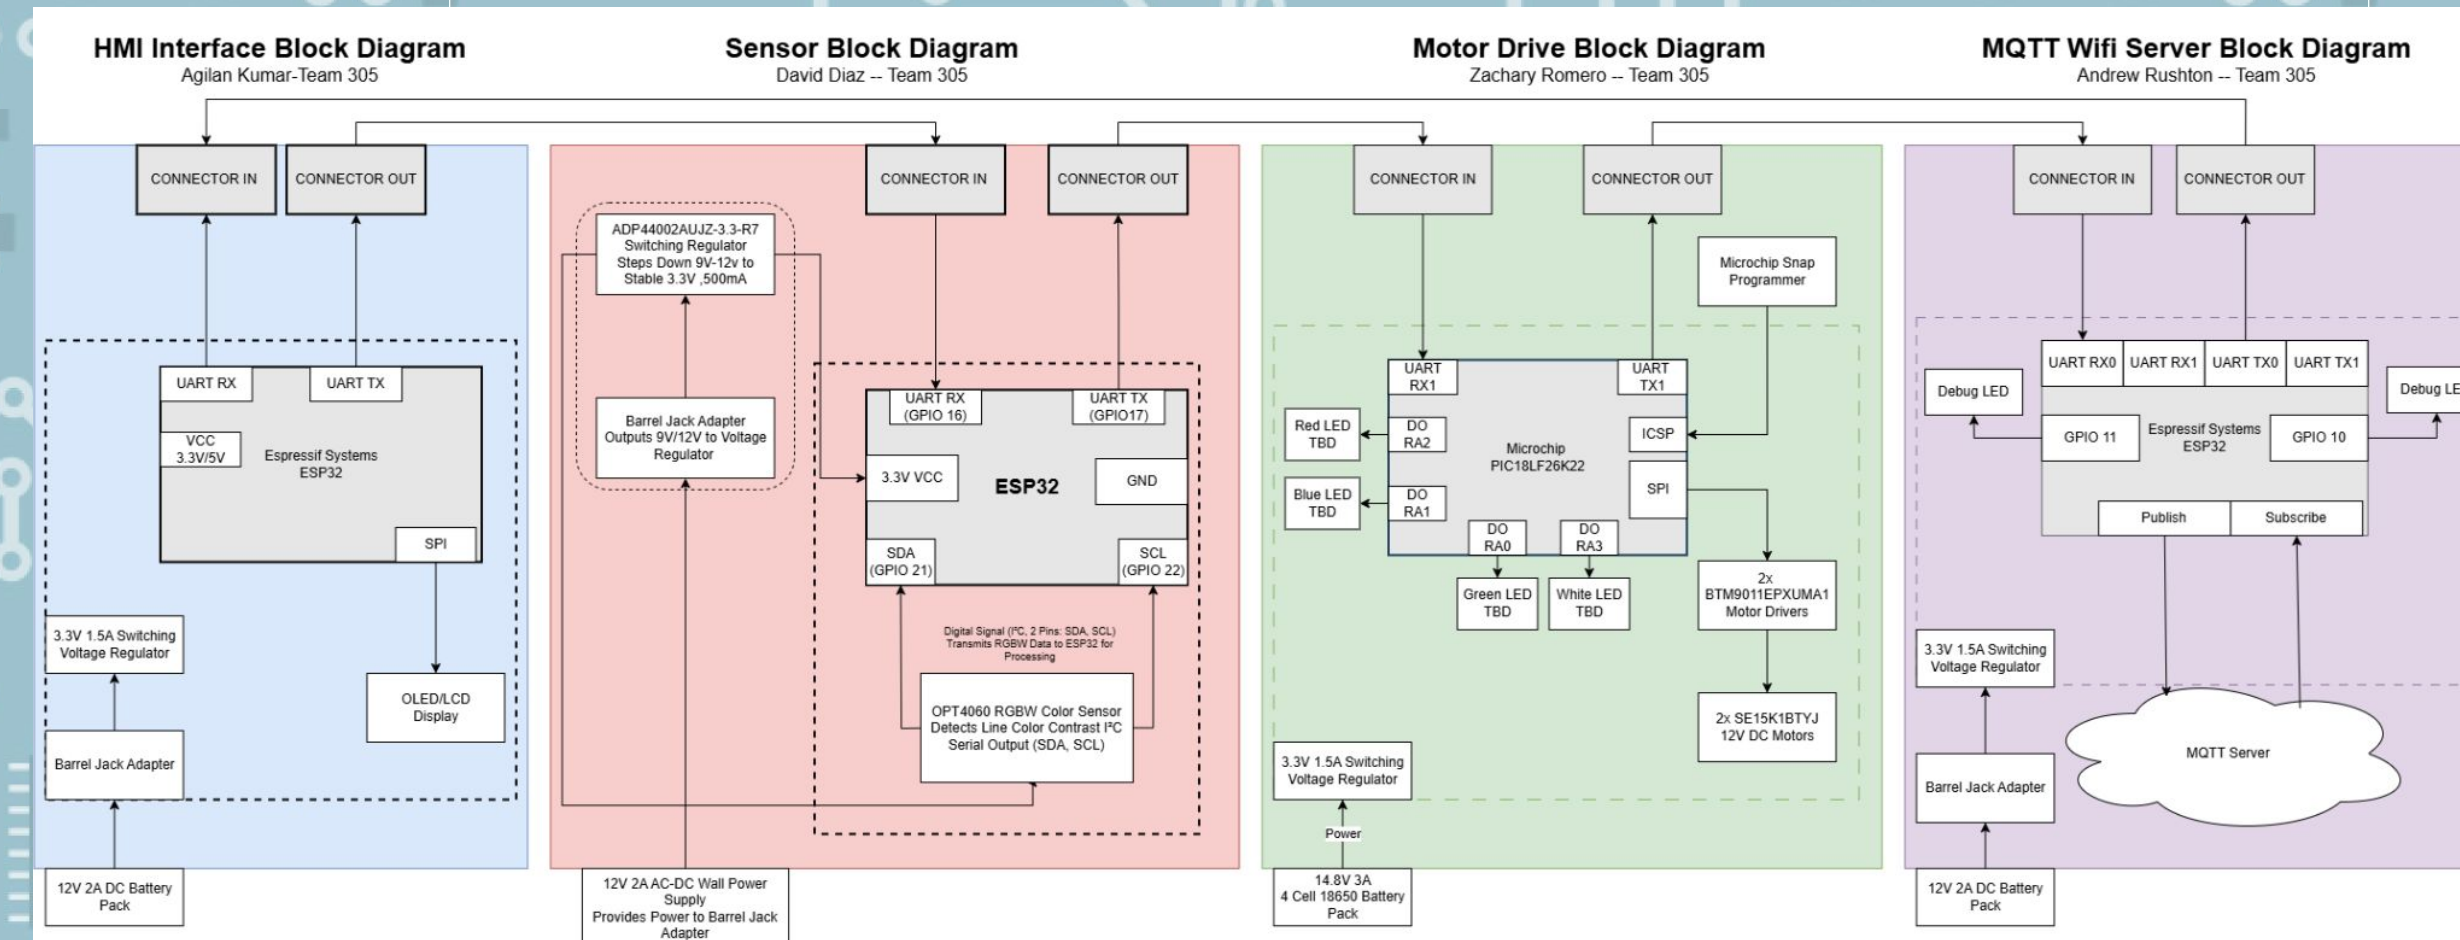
HMI Interface Block Diagram
Agilan Kumar-Team 305

Sensor Block Diagram
David Diaz -- Team 305

Motor Drive Block Diagram
Zachary Romero -- Team 305

MQTT Wifi Server Block Diagram
Andrew Rushton -- Team 305

CONNECTOR IN
CONNECTOR OUT
UART RX
UART TX
VCC 3.3V/5V
Espressif Systems ESP32
SPI
3.3V 1.5A Switching Voltage Regulator
OLED/LCD Display
Barrel Jack Adapter
12V 2A DC Battery Pack

CONNECTOR IN
CONNECTOR OUT
ADP44002AUJZ-3.3-R7 Switching Regulator Steps Down 9V-12v to Stable 3.3V ,500mA
Barrel Jack Adapter Outputs 9V/12V to Voltage Regulator
UART RX (GPIO 16)
UART TX (GPIO17)
3.3V VCC
ESP32
GND
SDA (GPIO 21)
SCL (GPIO 22)
Digital Signal (I²C, 2 Pins: SDA, SCL) Transmits RGBW Data to ESP32 for Processing
OPT4060 RGBW Color Sensor Detects Line Color Contrast I²C Serial Output (SDA, SCL)
12V 2A AC-DC Wall Power Supply Provides Power to Barrel Jack Adapter

CONNECTOR IN
CONNECTOR OUT
Microchip Snap Programmer
UART RX1
UART TX1
Red LED TBD
DO RA2
Microchip PIC18LF26K22
ICSP
Blue LED TBD
DO RA1
SPI
DO RA0
DO RA3
Green LED TBD
White LED TBD
2x BTM9011EPXUMA1 Motor Drivers
2x SE15K1BTYJ 12V DC Motors
3.3V 1.5A Switching Voltage Regulator
Power
14.8V 3A 4 Cell 18650 Battery Pack

CONNECTOR IN
CONNECTOR OUT
UART RX0
UART RX1
UART TX0
UART TX1
Debug LED
Debug LE
GPIO 11
Espressif Systems ESP32
GPIO 10
Publish
Subscribe
3.3V 1.5A Switching Voltage Regulator
MQTT Server
Barrel Jack Adapter
12V 2A DC Battery Pack